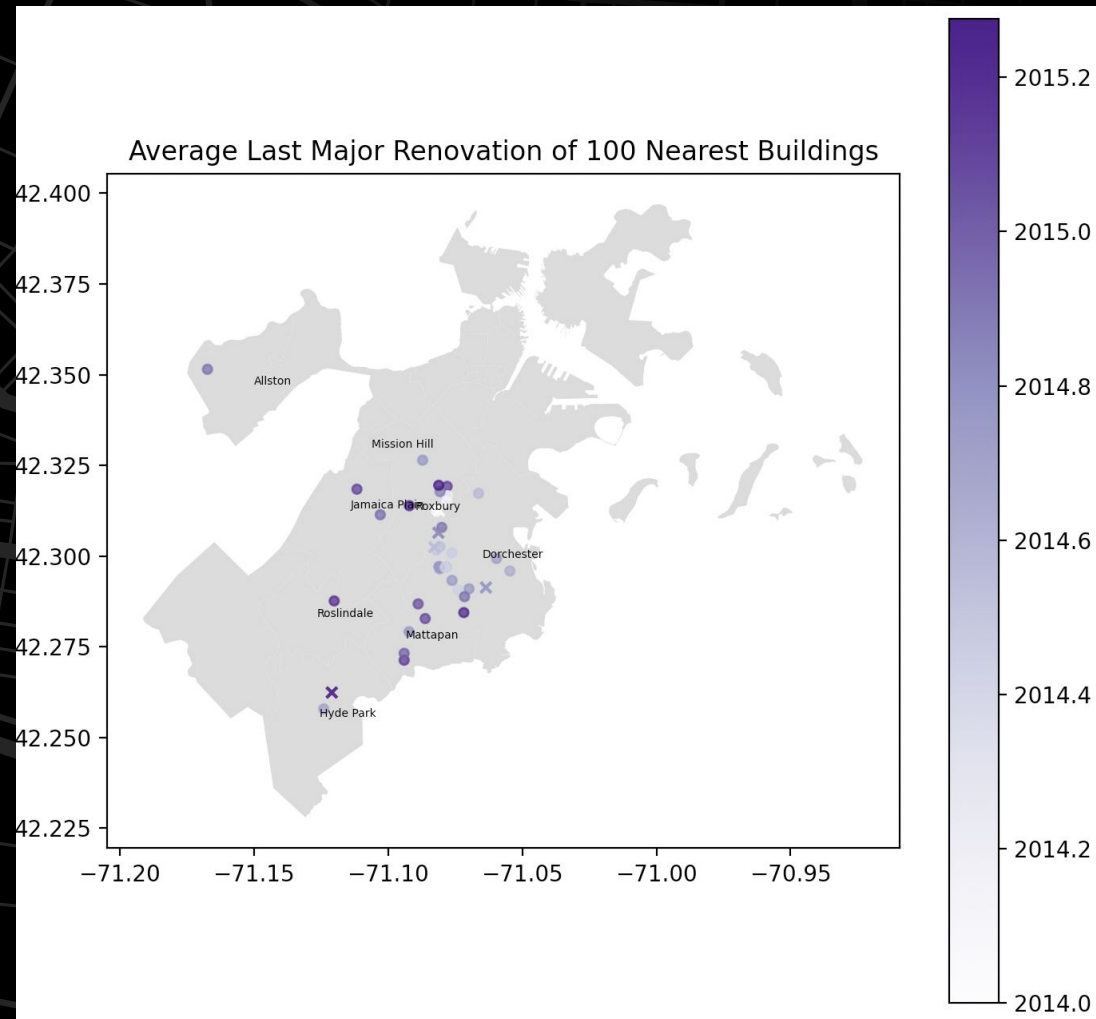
Average Last Major Renovation of 100 Nearest Buildings

42.400
42.375
42.350
42.325
42.300
42.275
42.250
42.225

−71.20 −71.15 −71.10 −71.05 −71.00 −70.95

Allston
Mission Hill
Jamaica Plain
Roxbury
Dorchester
Roslindale
Mattapan
Hyde Park

2015.2
2015.0
2014.8
2014.6
2014.4
2014.2
2014.0